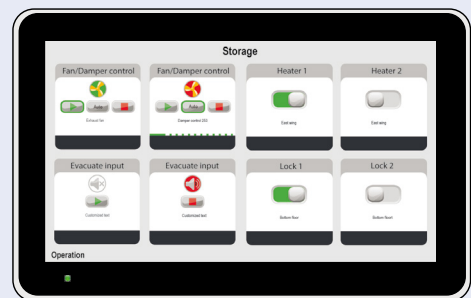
Storage

Fan/Damper control
Auto
Exhaust fan

Fan/Damper control
Auto
Damper control 35%

Heater 1
East wing

Heater 2
East wing

Evacuate input
Customized text

Evacuate input
Customized text

Lock 1
Bottom floor

Lock 2
Bottom floor

Operation